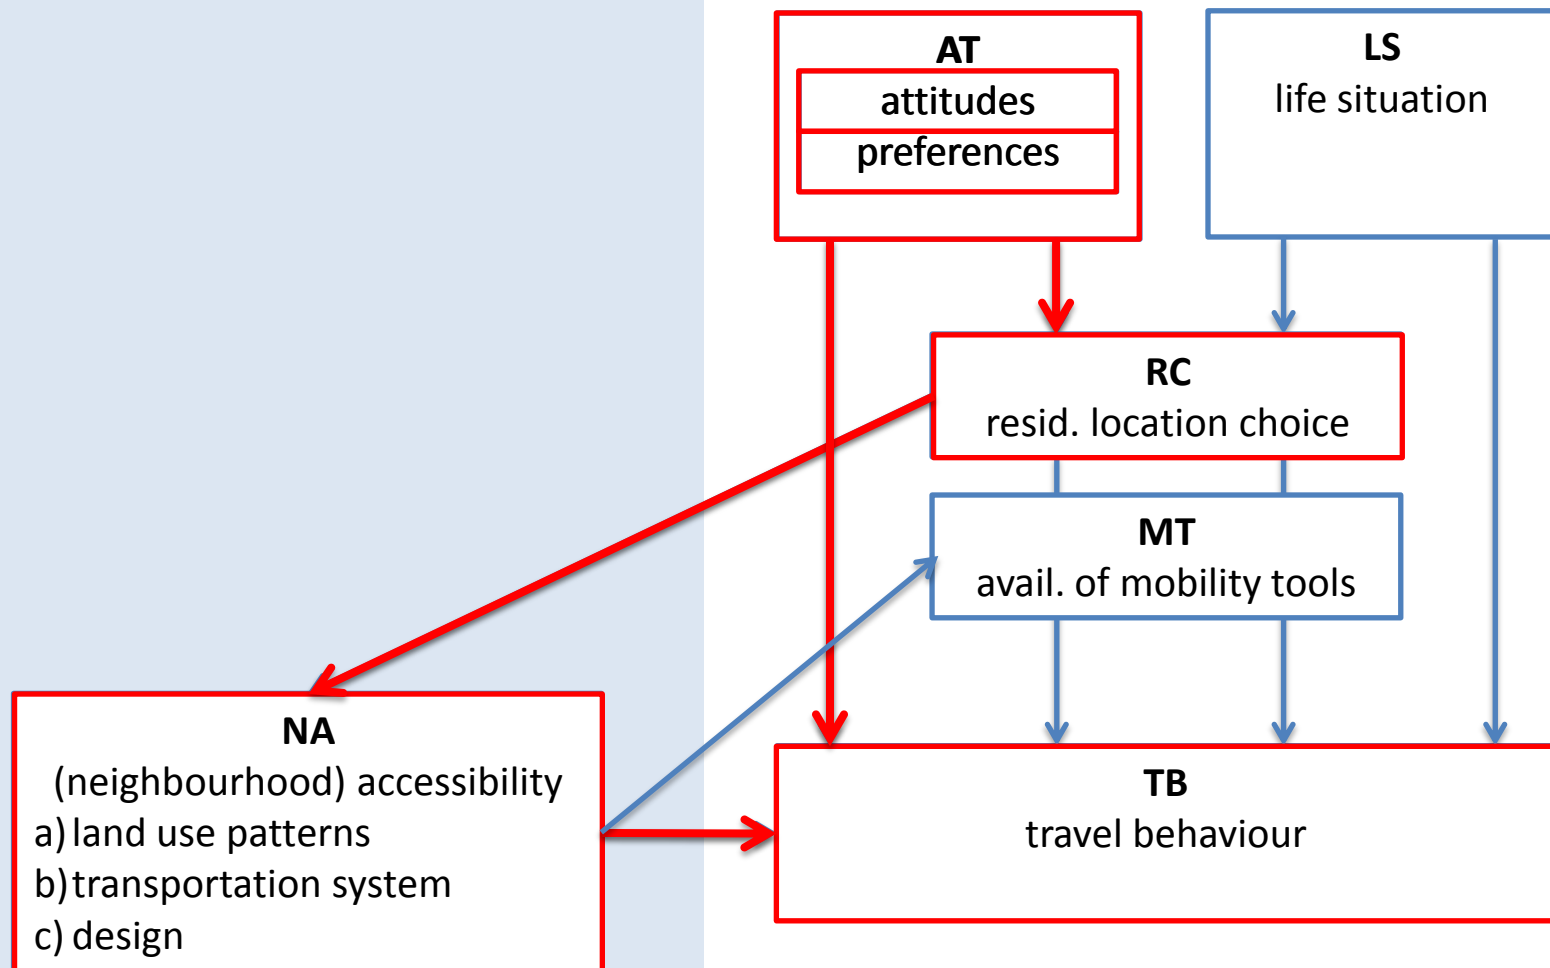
AT
attitudes
preferences

LS
life situation

RC
resid. location choice

MT
avail. of mobility tools

NA
(neighbourhood) accessibility
a) land use patterns
b) transportation system
c) design

TB
travel behaviour